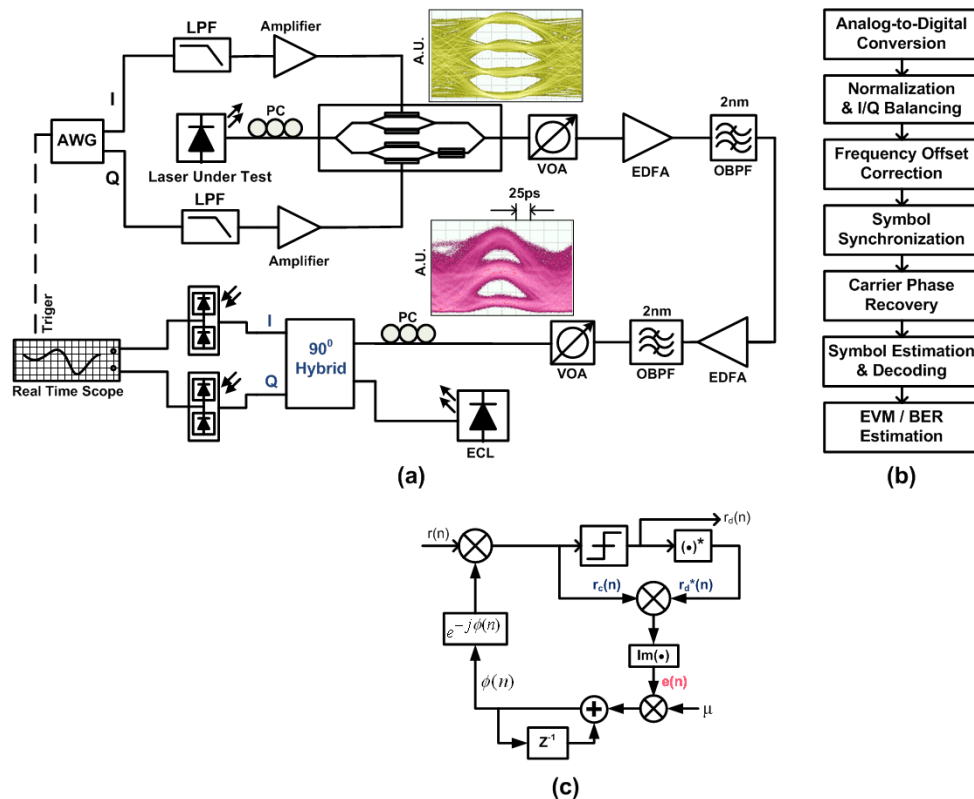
LPF
Amplifier
A.U.
I
AWG
PC
Laser Under Test
Q
VOA
EDFA
2nm
OBPF
LPF
Amplifier
25ps
A.U.
Triger
PC
I
$90^0$ Hybrid
Q
VOA
2nm
OBPF
EDFA
Real Time Scope
ECL
(a)

Analog-to-Digital Conversion
Normalization & I/Q Balancing
Frequency Offset Correction
Symbol Synchronization
Carrier Phase Recovery
Symbol Estimation & Decoding
EVM / BER Estimation
(b)

r(n)
$r_d(n)$
$(\bullet)^*$
$r_c(n)$
$r_d^*(n)$
$e^{-j\phi(n)}$
$Im(\bullet)$
e(n)
$\phi(n)$
$\mu$
$Z^{-1}$
(c)